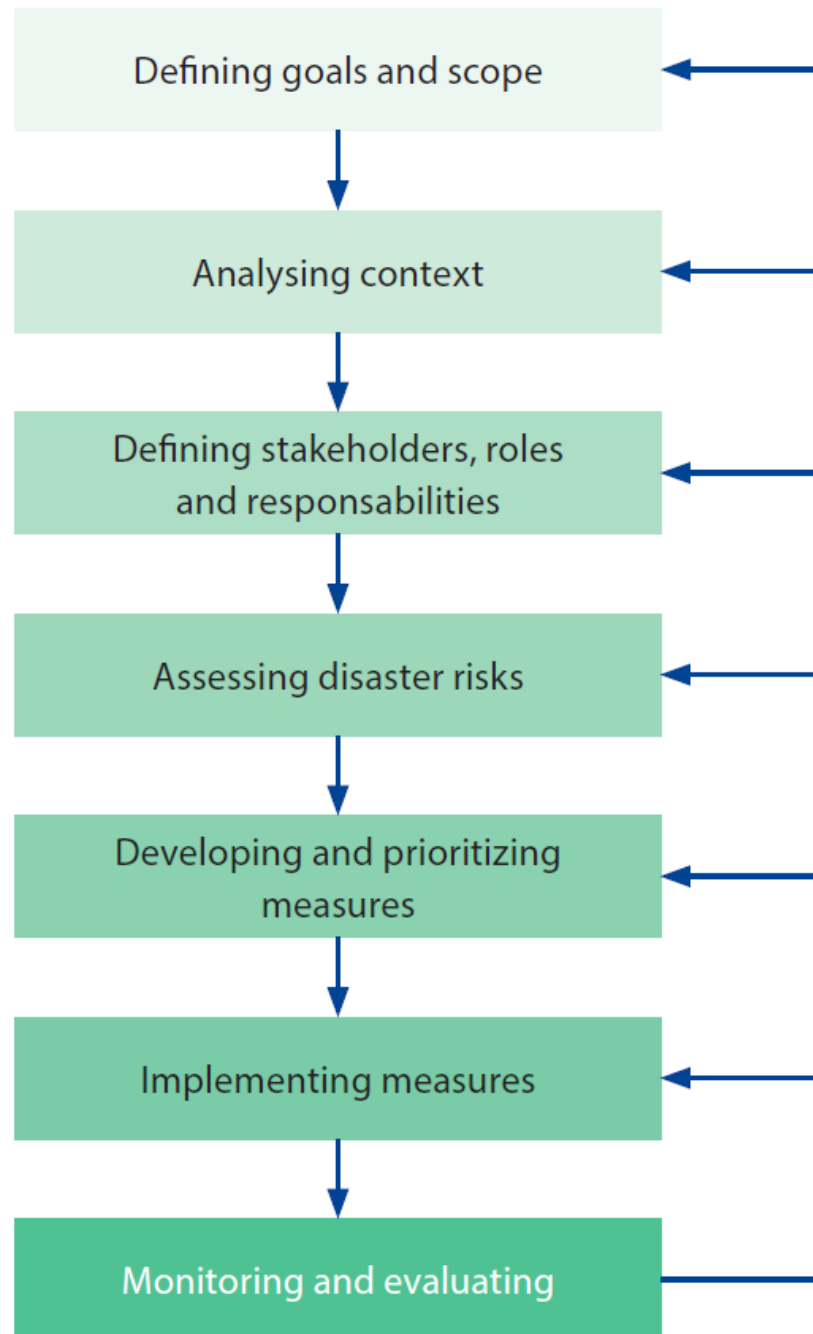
Defining goals and scope

Analysing context

Defining stakeholders, roles and responsabilities

Assessing disaster risks

Developing and prioritizing measures

Implementing measures

Monitoring and evaluating